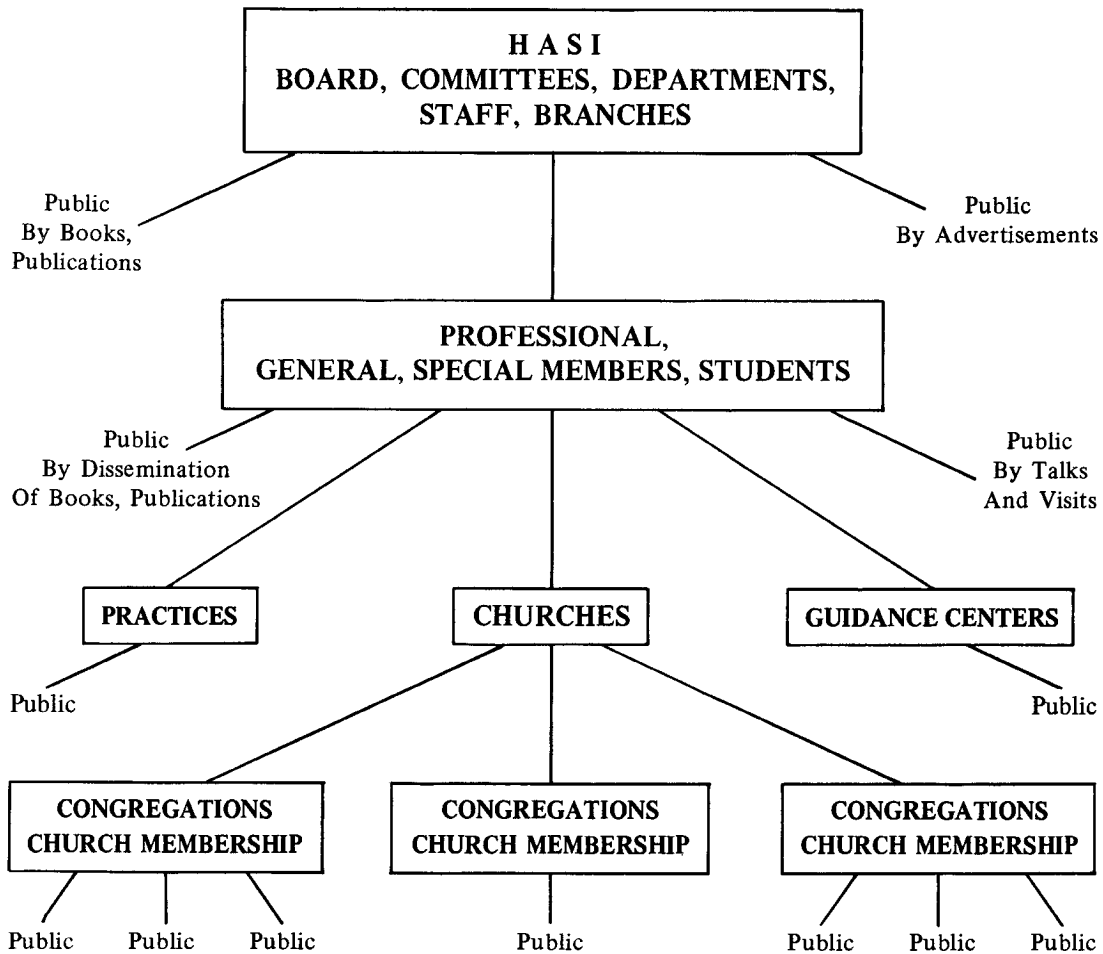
H A S I
BOARD, COMMITTEES, DEPARTMENTS, STAFF, BRANCHES

Public
By Books, Publications

Public
By Advertisements

PROFESSIONAL, GENERAL, SPECIAL MEMBERS, STUDENTS

Public
By Dissemination Of Books, Publications

Public
By Talks And Visits

PRACTICES

CHURCHES

GUIDANCE CENTERS

Public

Public

CONGREGATIONS CHURCH MEMBERSHIP

CONGREGATIONS CHURCH MEMBERSHIP

CONGREGATIONS CHURCH MEMBERSHIP

Public Public Public

Public

Public Public Public